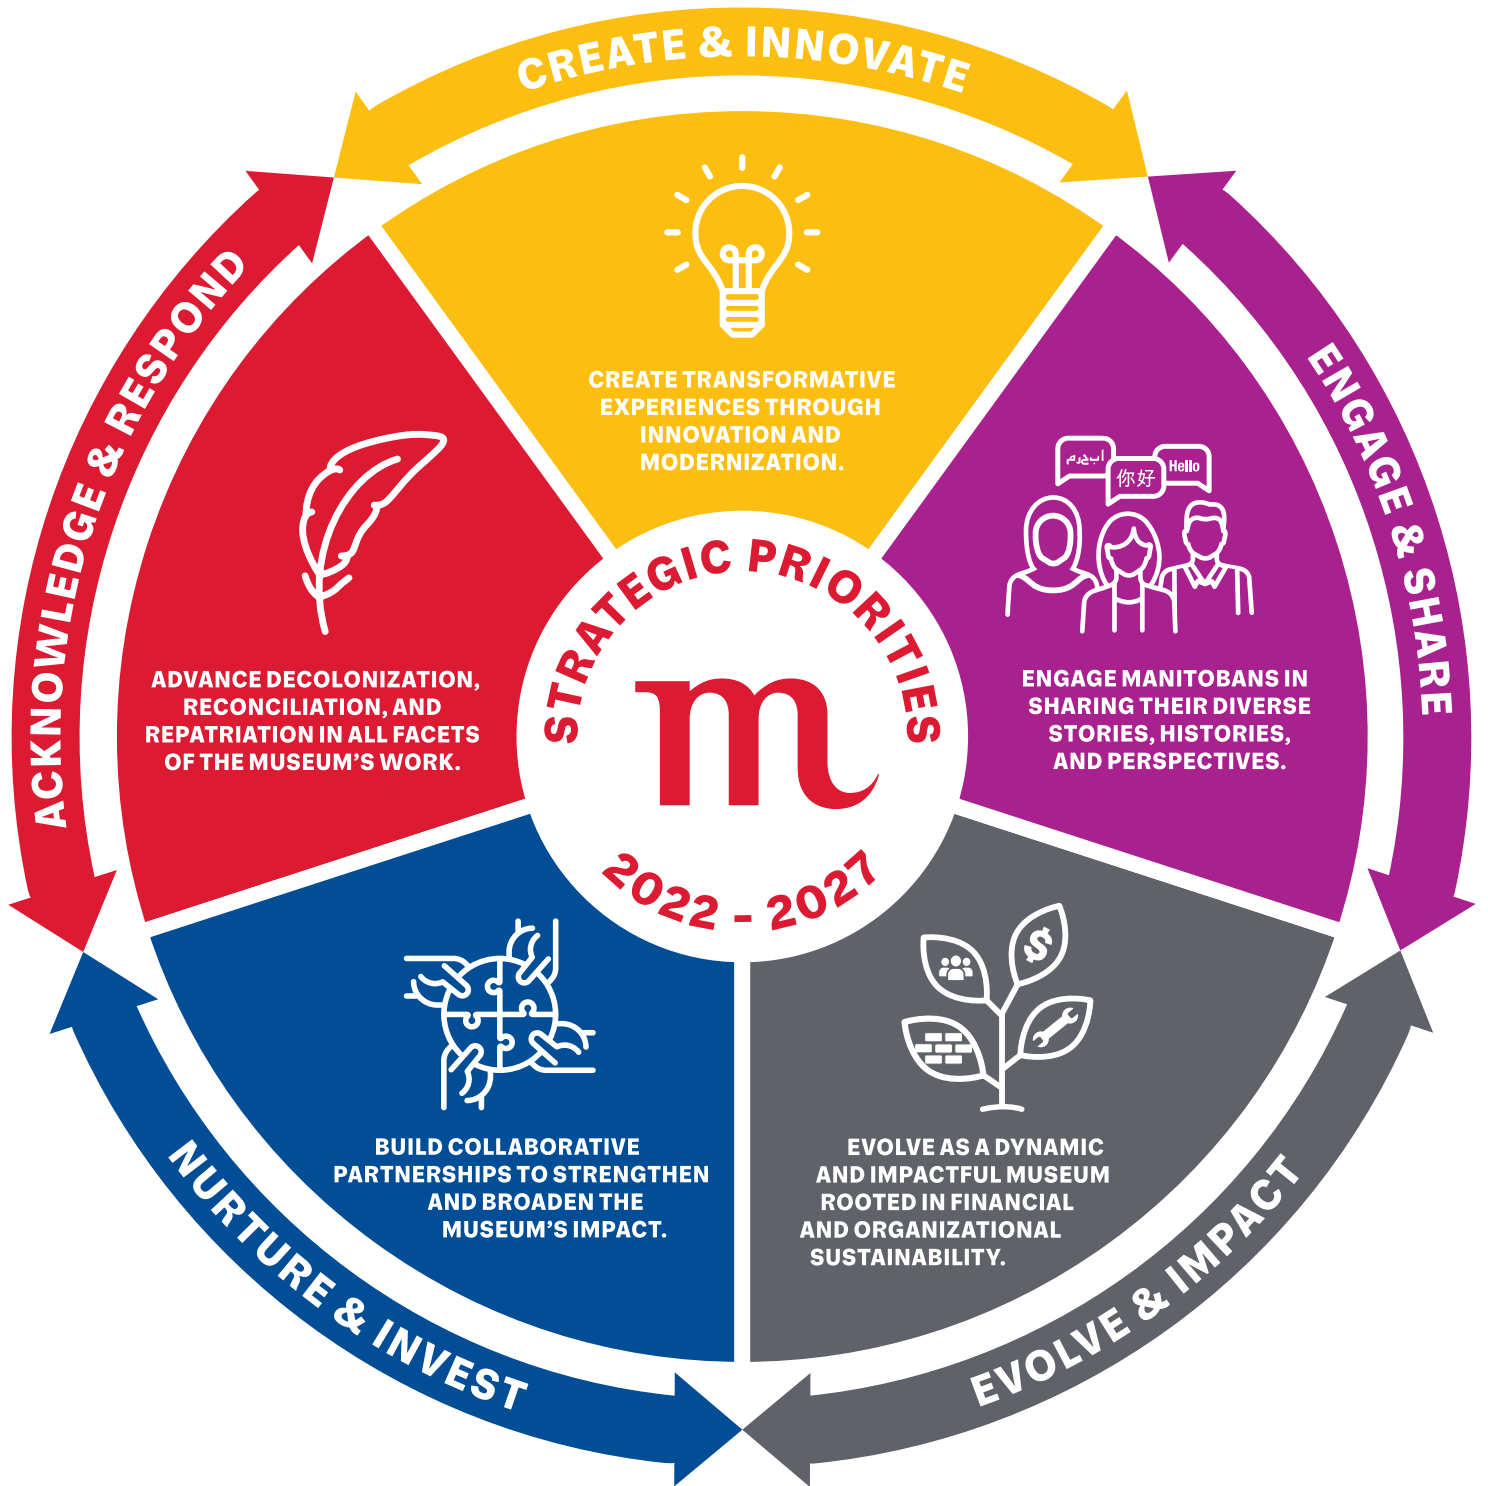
CREATE & INNOVATE

CREATE TRANSFORMATIVE EXPERIENCES THROUGH INNOVATION AND MODERNIZATION.

ENGAGE & SHARE

مرحبا 你好 Hello

ENGAGE MANITOBANS IN SHARING THEIR DIVERSE STORIES, HISTORIES, AND PERSPECTIVES.

EVOLVE & IMPACT

EVOLVE AS A DYNAMIC AND IMPACTFUL MUSEUM ROOTED IN FINANCIAL AND ORGANIZATIONAL SUSTAINABILITY.

NURTURE & INVEST

BUILD COLLABORATIVE PARTNERSHIPS TO STRENGTHEN AND BROADEN THE MUSEUM'S IMPACT.

ACKNOWLEDGE & RESPOND

ADVANCE DECOLONIZATION, RECONCILIATION, AND REPATRIATION IN ALL FACETS OF THE MUSEUM'S WORK.

STRATEGIC PRIORITIES

m

2022 - 2027